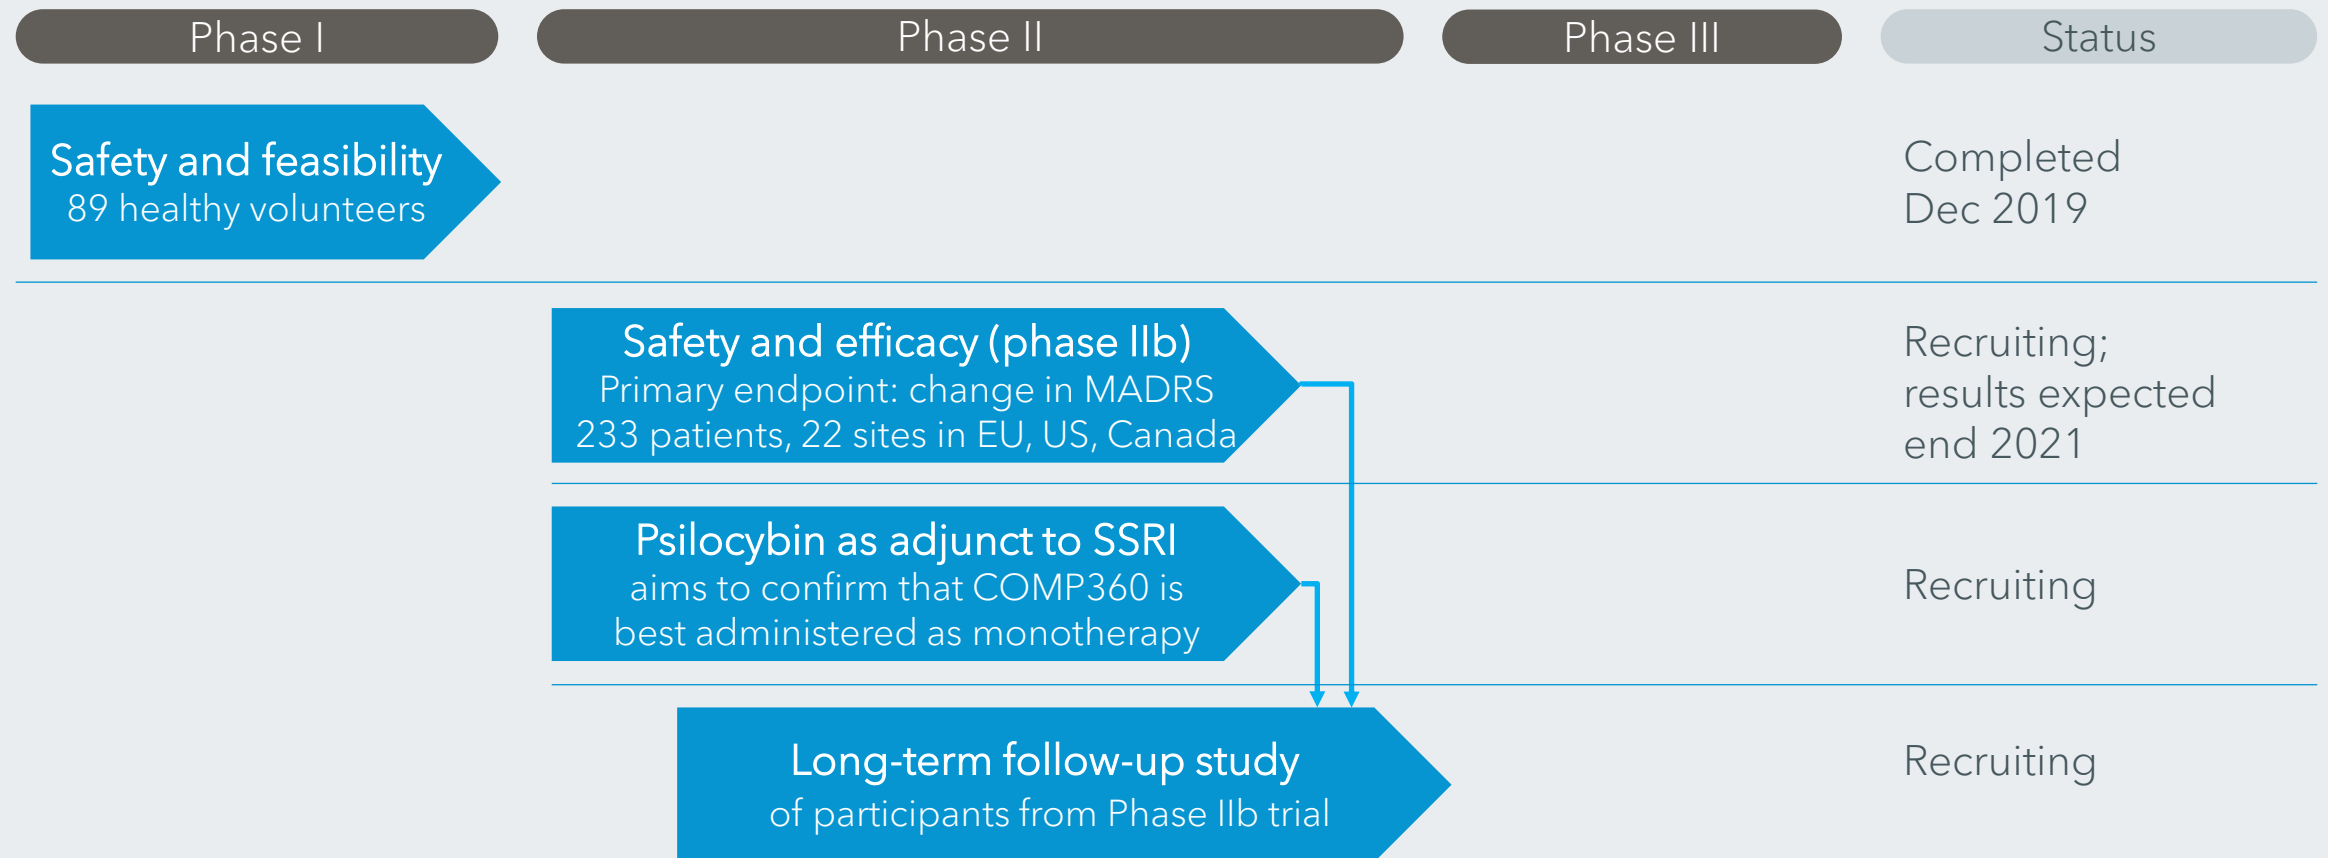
Phase I

Phase II

Phase III

Status

Safety and feasibility
89 healthy volunteers

Completed
Dec 2019

Safety and efficacy (phase IIb)
Primary endpoint: change in MADRS
233 patients, 22 sites in EU, US, Canada

Recruiting;
results expected
end 2021

Psilocybin as adjunct to SSRI
aims to confirm that COMP360 is
best administered as monotherapy

Recruiting

Long-term follow-up study
of participants from Phase IIb trial

Recruiting